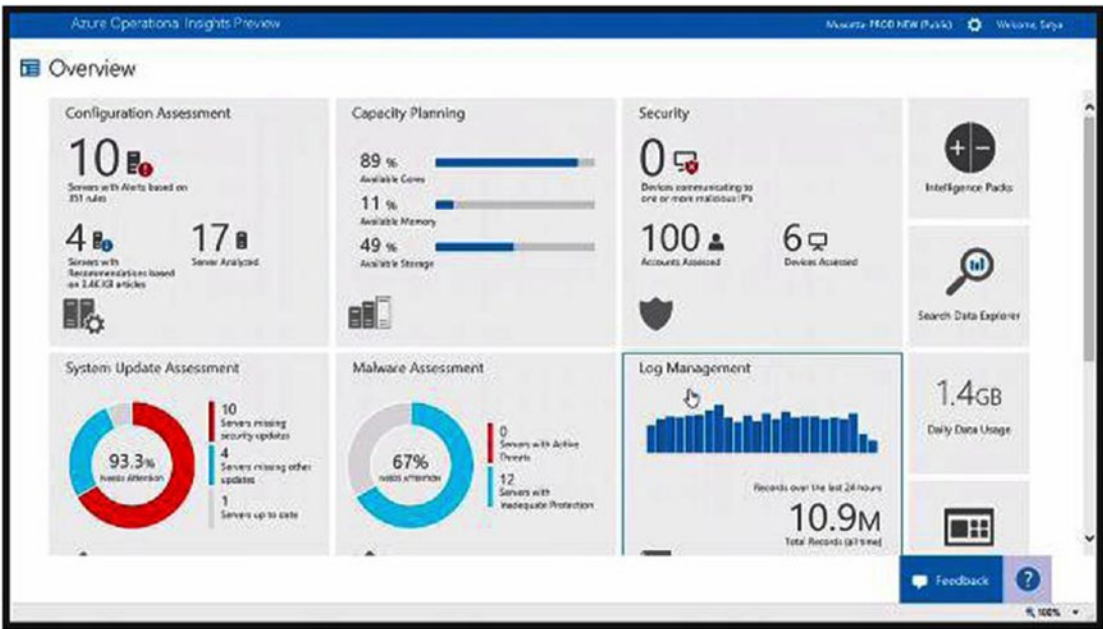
Azure Operational Insights Preview

Musotte PROD NEW (Public) Welcome, Satya

Overview

Configuration Assessment

10

Servers with Alerts based on 351 rules

4

Servers with Recommendations based on 2,46,KB articles

17

Server Analyzed

Capacity Planning

89 %

Available Cores

11 %

Available Memory

49 %

Available Storage

Security

0

Devices communicating to one or more malicious IPs

100

Accounts Assessed

6

Devices Assessed

Intelligence Packs

Search Data Explorer

System Update Assessment

93.3%

needs attention

10

Servers missing security updates

4

Servers missing other updates

1

Servers up to date

Malware Assessment

67%

needs attention

0

Servers with Active Threats

12

Servers with Inadequate Protection

Log Management

Records over the last 24 hours

10.9M

Total Records (all time)

1.4GB

Daily Data Usage

Feedback

?

100%